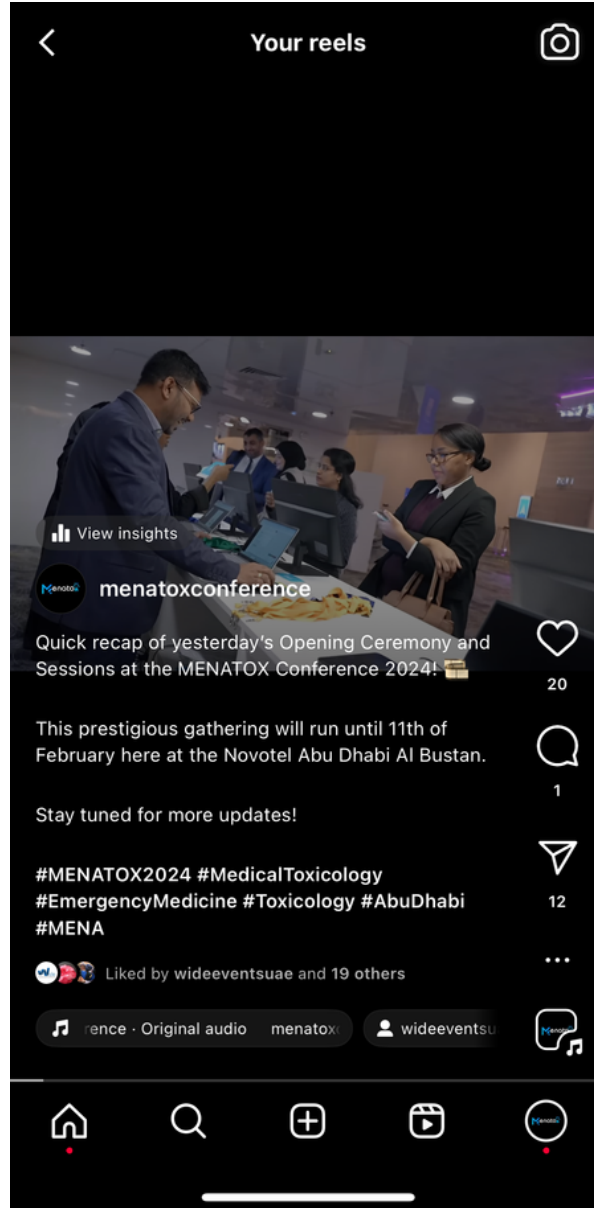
Your reels

View insights

menatoxconference

Quick recap of yesterday's Opening Ceremony and Sessions at the MENATOX Conference 2024!

This prestigious gathering will run until 11th of February here at the Novotel Abu Dhabi Al Bustan.

Stay tuned for more updates!

#MENATOX2024 #MedicalToxicology #EmergencyMedicine #Toxicology #AbuDhabi #MENA

20

1

12

Liked by wideeventsuae and 19 others

rence · Original audio menatox

wideeventsu